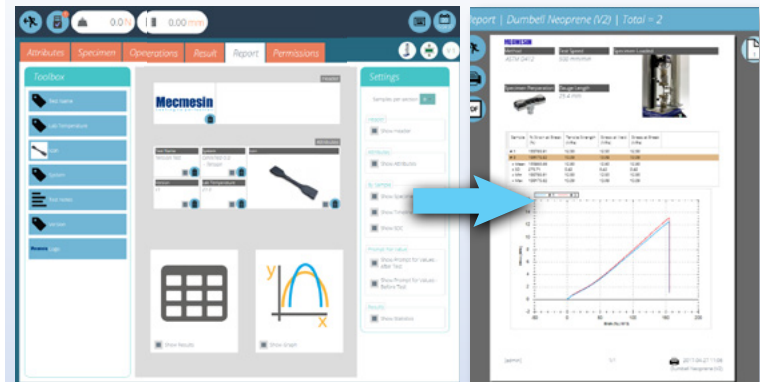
0.0 N
0.00 mm
Attributes
Specimen
Operations
Result
Report
Permissions
Toolbox
Settings
Header
Mecmesin
Attributes
Show Header
Show Attributes
Show Results
Show Graph
Show Statistics
y
x
Report | Dumbell Neoprene (V2) | Total = 2
MECMESIN
PDF